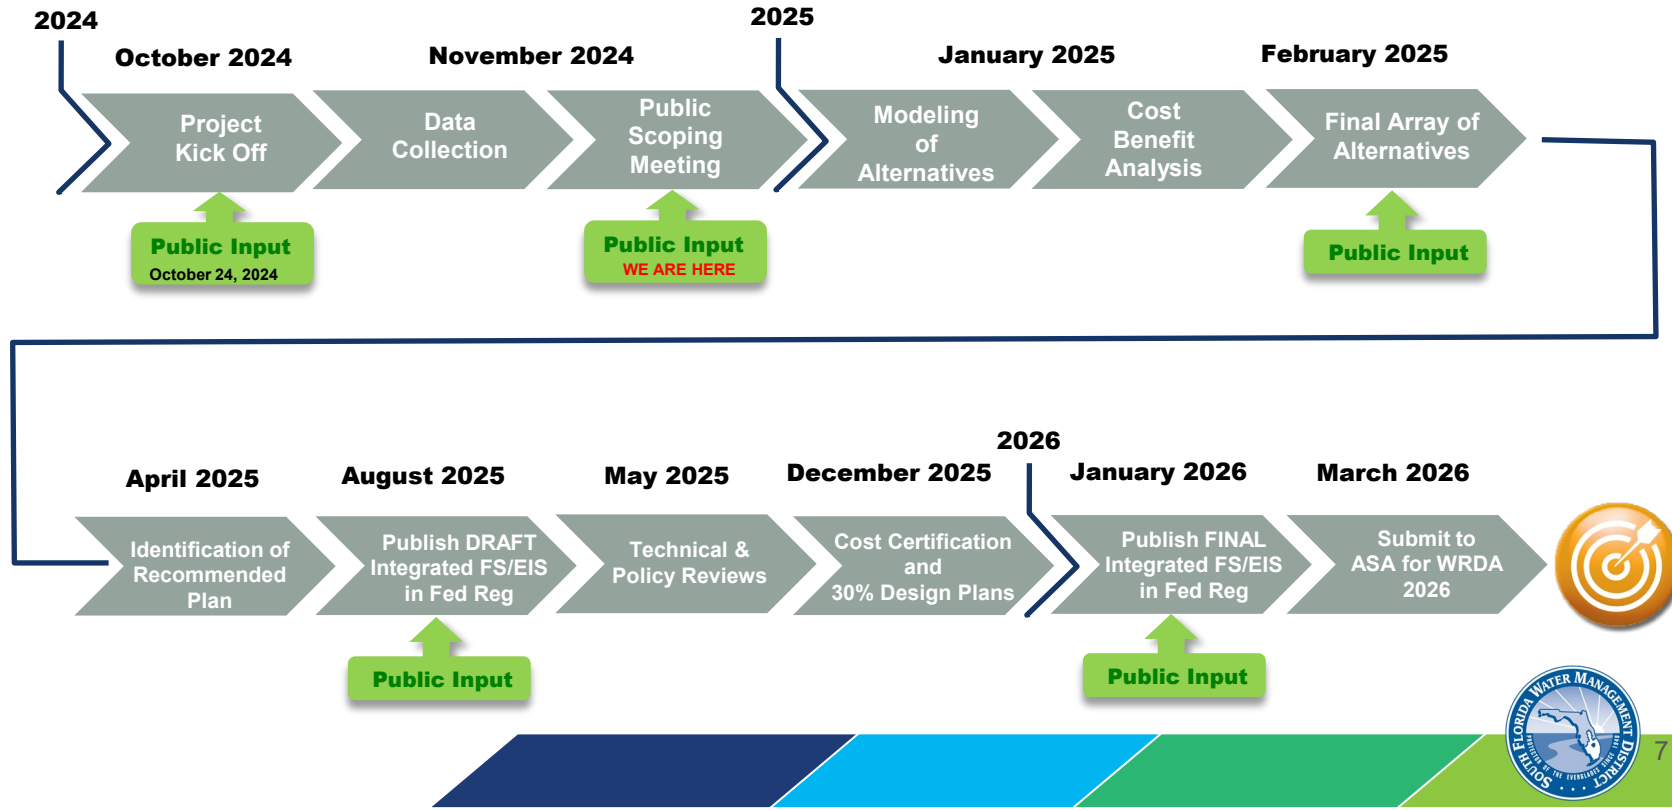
2024

October 2024

Project Kick Off

Public Input
October 24, 2024

November 2024

Data Collection

Public Scoping Meeting

Public Input
WE ARE HERE

2025

January 2025

Modeling of Alternatives

Cost Benefit Analysis

February 2025

Final Array of Alternatives

Public Input

April 2025

Identification of Recommended Plan

August 2025

Publish DRAFT Integrated FS/EIS in Fed Reg

Public Input

May 2025

Technical & Policy Reviews

December 2025

Cost Certification and 30% Design Plans

2026

January 2026

Publish FINAL Integrated FS/EIS in Fed Reg

Public Input

March 2026

Submit to ASA for WRDA 2026

SOUTH FLORIDA WATER MANAGEMENT DISTRICT

7